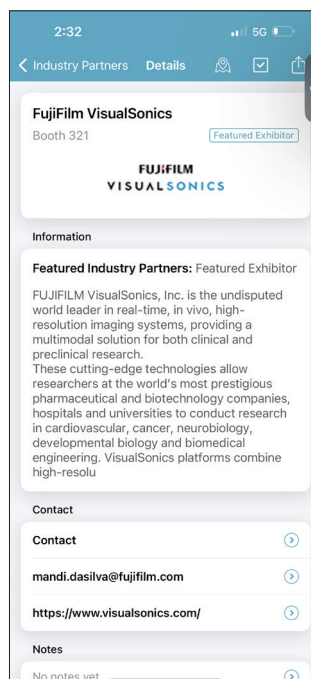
2:32

5G

Industry Partners Details

FujiFilm VisualSonics

Booth 321

Featured Exhibitor

FUJIFILM
VISUALSONICS

Information

Featured Industry Partners: Featured Exhibitor

FUJIFILM VisualSonics, Inc. is the undisputed world leader in real-time, in vivo, high-resolution imaging systems, providing a multimodal solution for both clinical and preclinical research.
These cutting-edge technologies allow researchers at the world's most prestigious pharmaceutical and biotechnology companies, hospitals and universities to conduct research in cardiovascular, cancer, neurobiology, developmental biology and biomedical engineering. VisualSonics platforms combine high-resolu

Contact

Contact

mandi.dasilva@fujifilm.com

https://www.visualsonics.com/

Notes

No notes yet